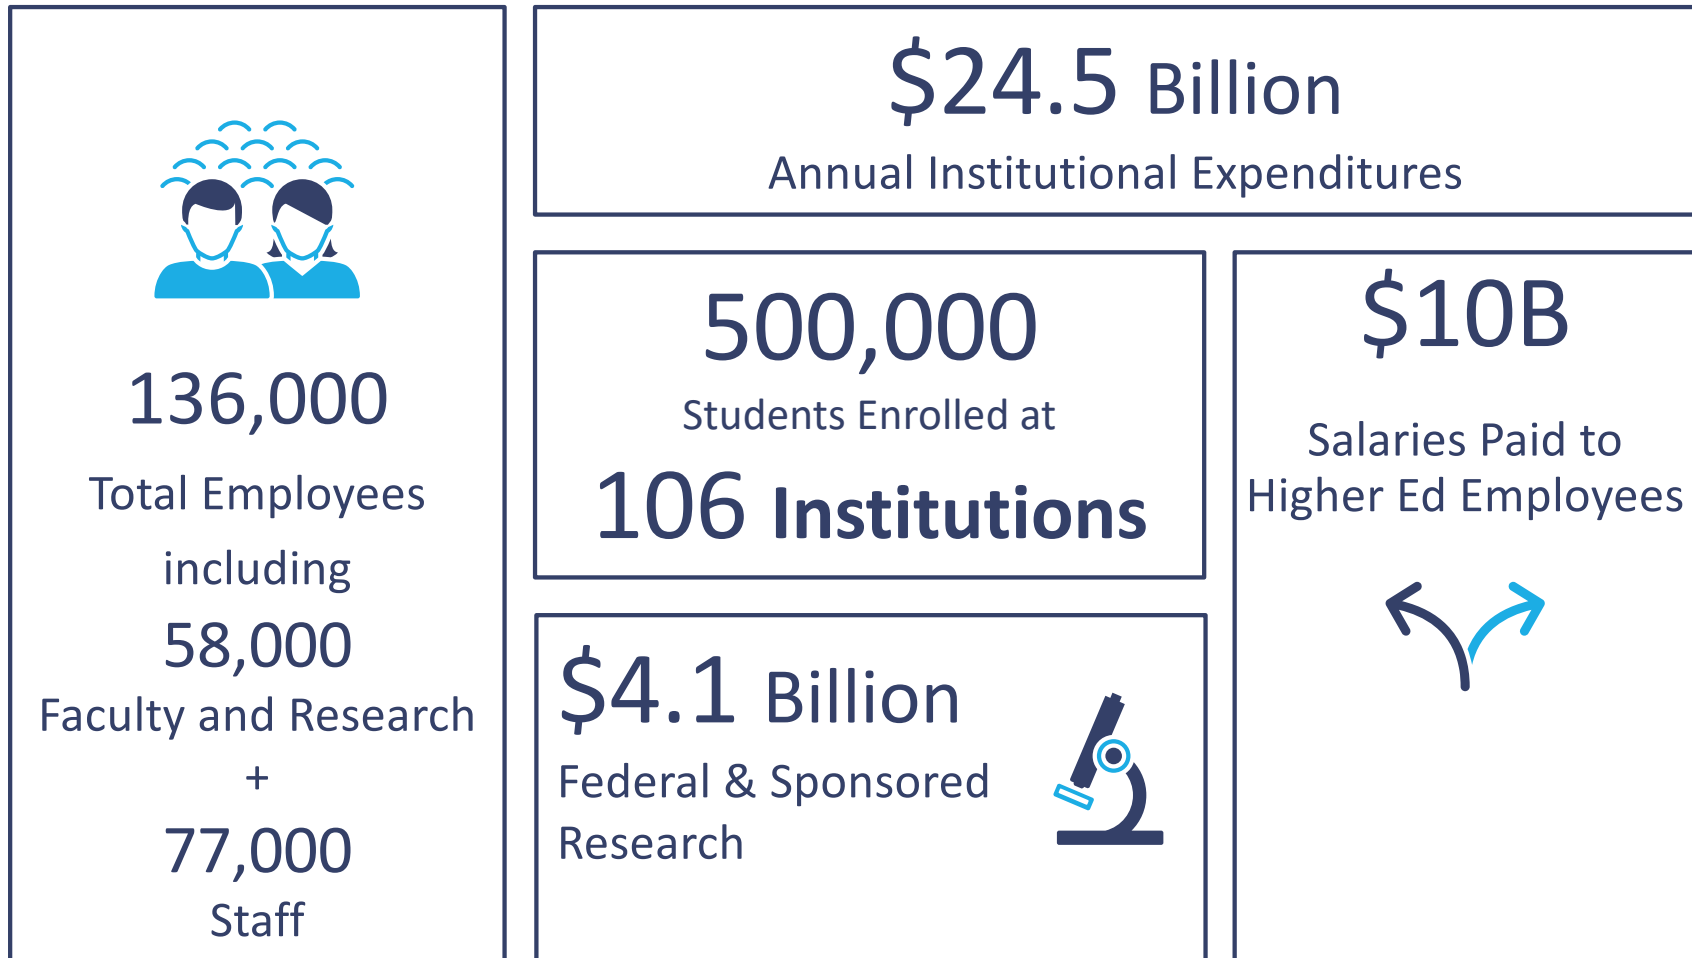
136,000

Total Employees

including

58,000

Faculty and Research

+

77,000

Staff

$24.5 Billion

Annual Institutional Expenditures

500,000

Students Enrolled at

106 Institutions

$10B

Salaries Paid to Higher Ed Employees

$4.1 Billion

Federal & Sponsored Research